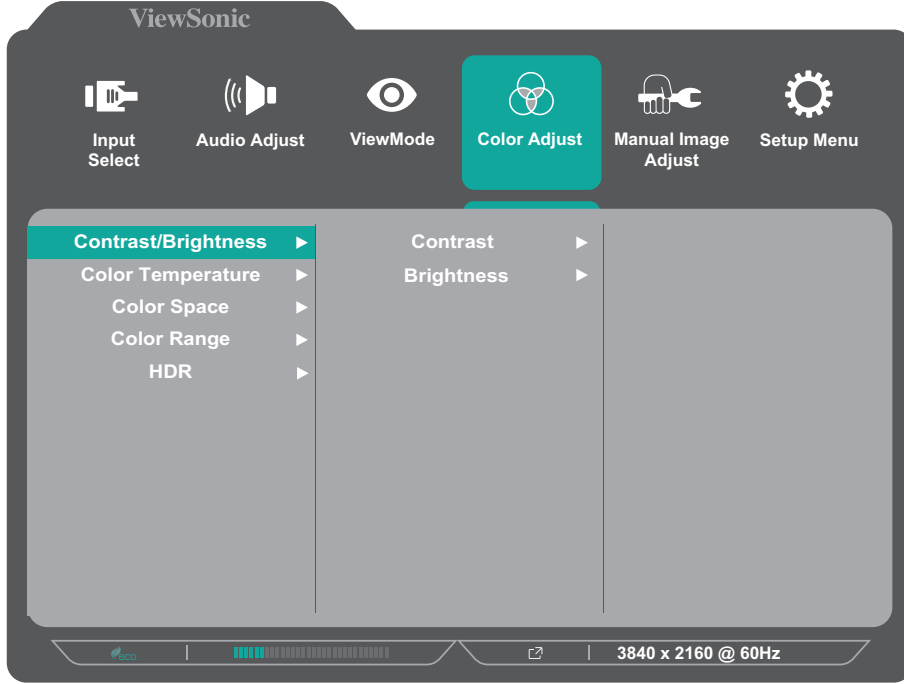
ViewSonic

Input Select
Audio Adjust
ViewMode
Color Adjust
Manual Image Adjust
Setup Menu

Contrast/Brightness ►
Color Temperature ►
Color Space ►
Color Range ►
HDR ►

Contrast ►
Brightness ►

eco

3840 x 2160 @ 60Hz